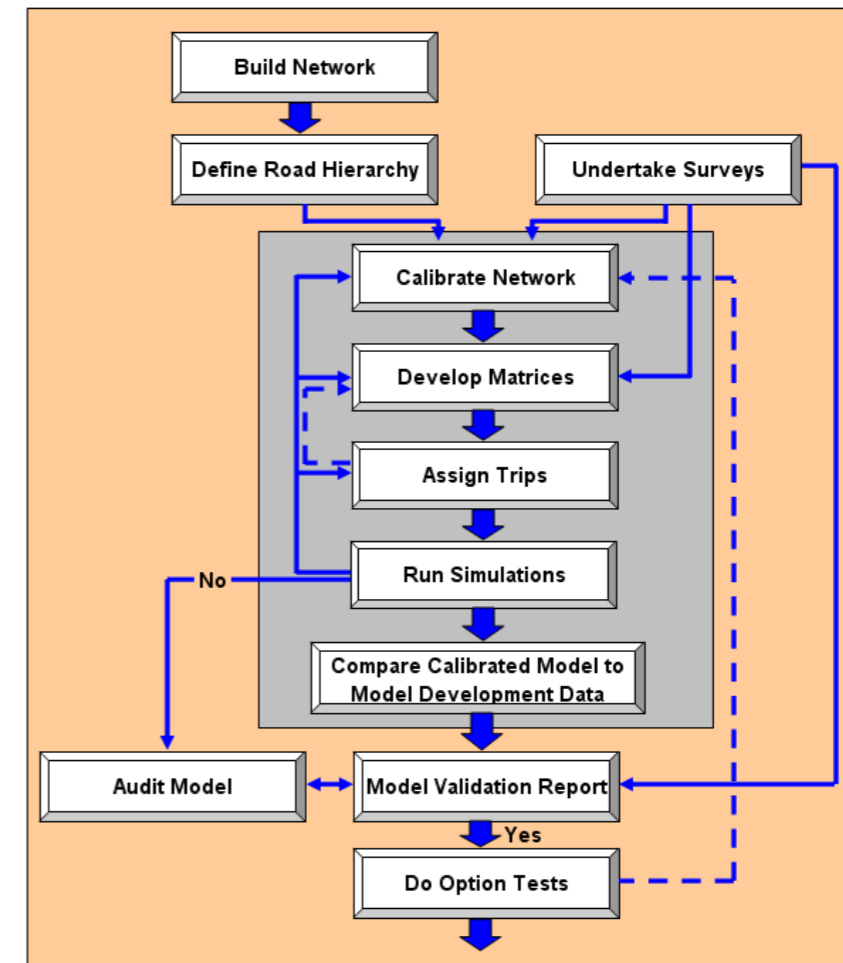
Build Network

Define Road Hierarchy

Undertake Surveys

Calibrate Network

Develop Matrices

Assign Trips

No

Run Simulations

Compare Calibrated Model to Model Development Data

Audit Model

Model Validation Report

Yes

Do Option Tests